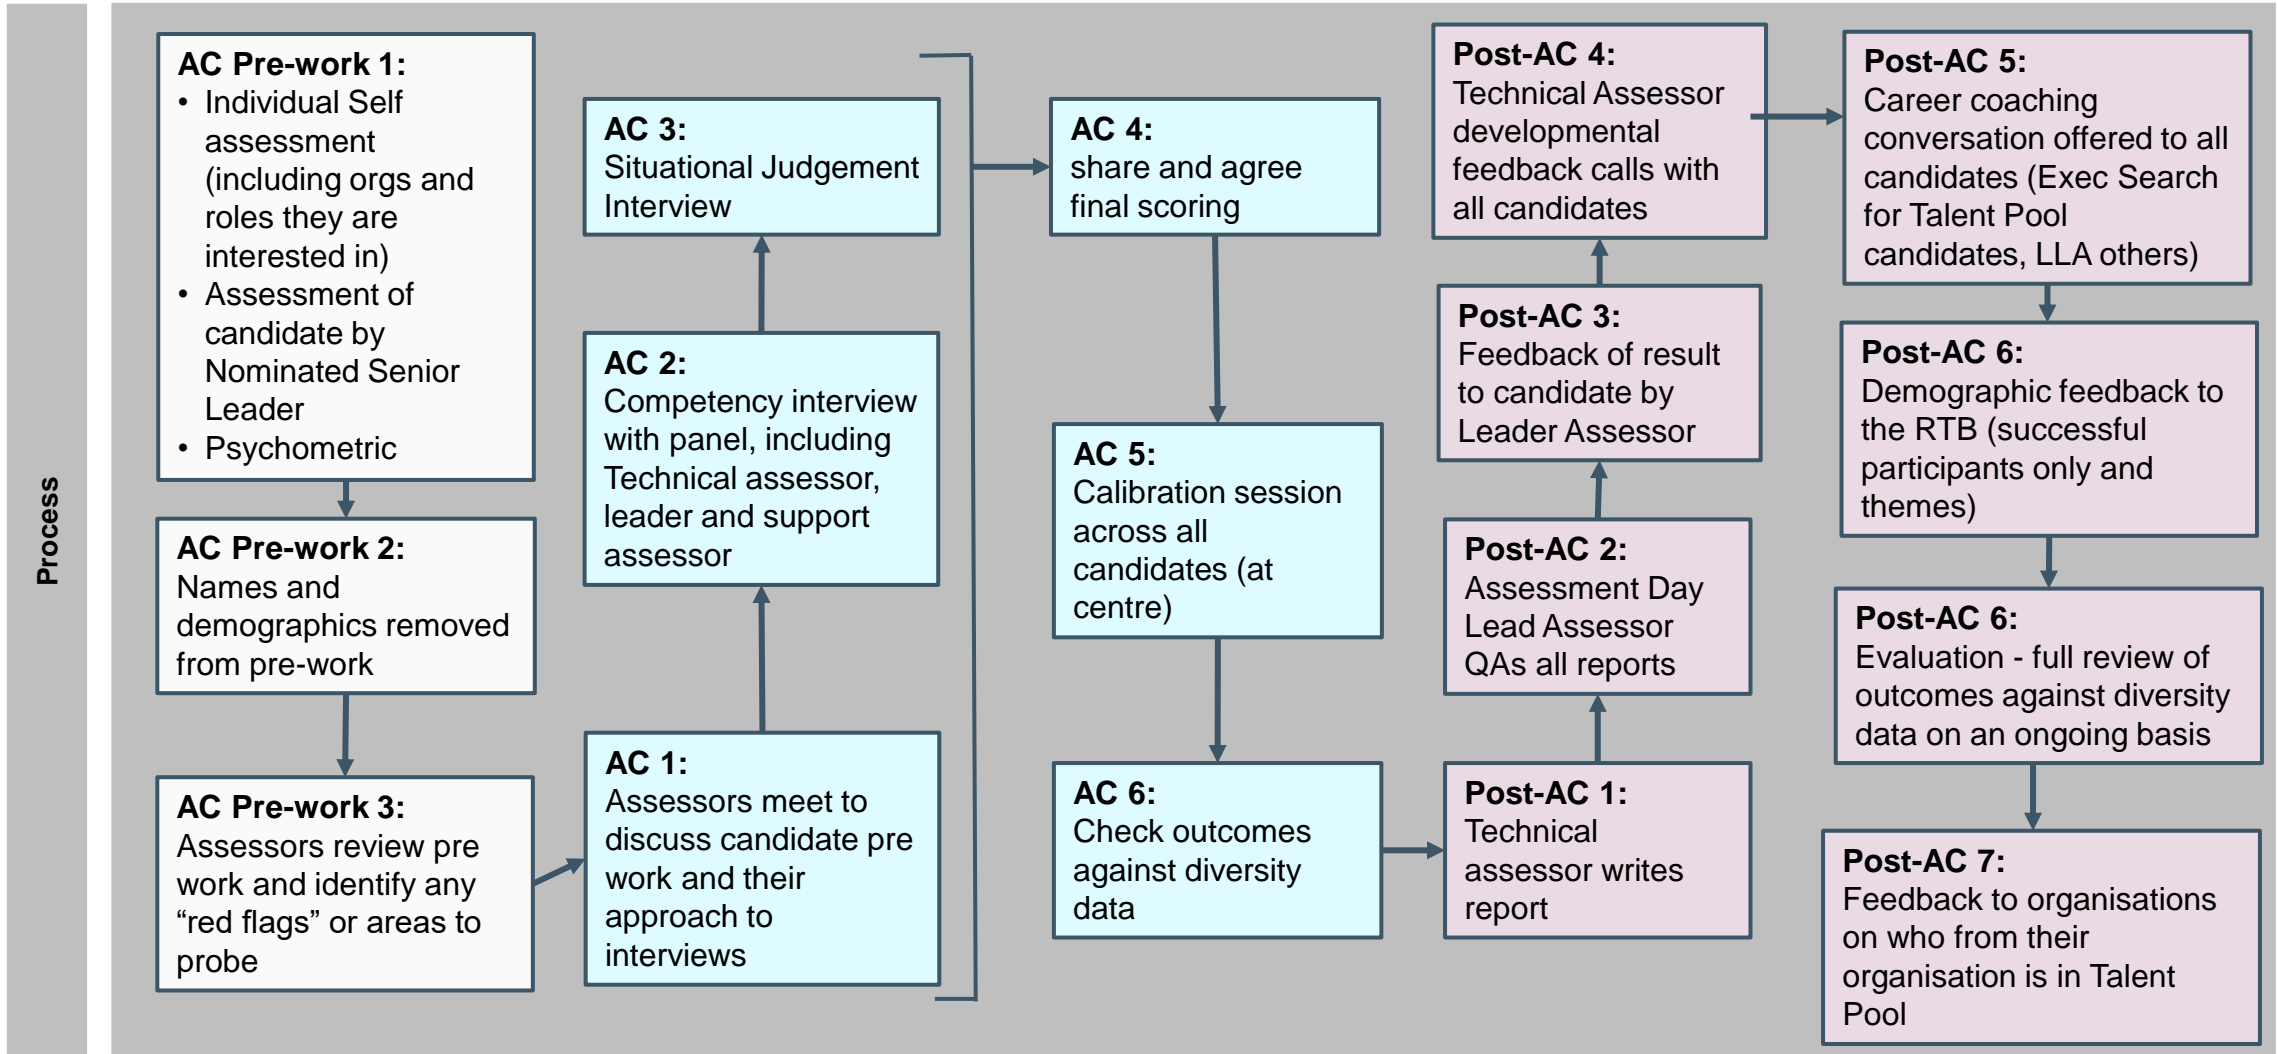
Process

AC Pre-work 1:
• Individual Self assessment (including orgs and roles they are interested in)
• Assessment of candidate by Nominated Senior Leader
• Psychometric

AC Pre-work 2:
Names and demographics removed from pre-work

AC Pre-work 3:
Assessors review pre work and identify any "red flags" or areas to probe

AC 1:
Assessors meet to discuss candidate pre work and their approach to interviews

AC 2:
Competency interview with panel, including Technical assessor, leader and support assessor

AC 3:
Situational Judgement Interview

AC 4:
share and agree final scoring

AC 5:
Calibration session across all candidates (at centre)

AC 6:
Check outcomes against diversity data

Post-AC 1:
Technical assessor writes report

Post-AC 2:
Assessment Day Lead Assessor QAs all reports

Post-AC 3:
Feedback of result to candidate by Leader Assessor

Post-AC 4:
Technical Assessor developmental feedback calls with all candidates

Post-AC 5:
Career coaching conversation offered to all candidates (Exec Search for Talent Pool candidates, LLA others)

Post-AC 6:
Demographic feedback to the RTB (successful participants only and themes)

Post-AC 6:
Evaluation - full review of outcomes against diversity data on an ongoing basis

Post-AC 7:
Feedback to organisations on who from their organisation is in Talent Pool